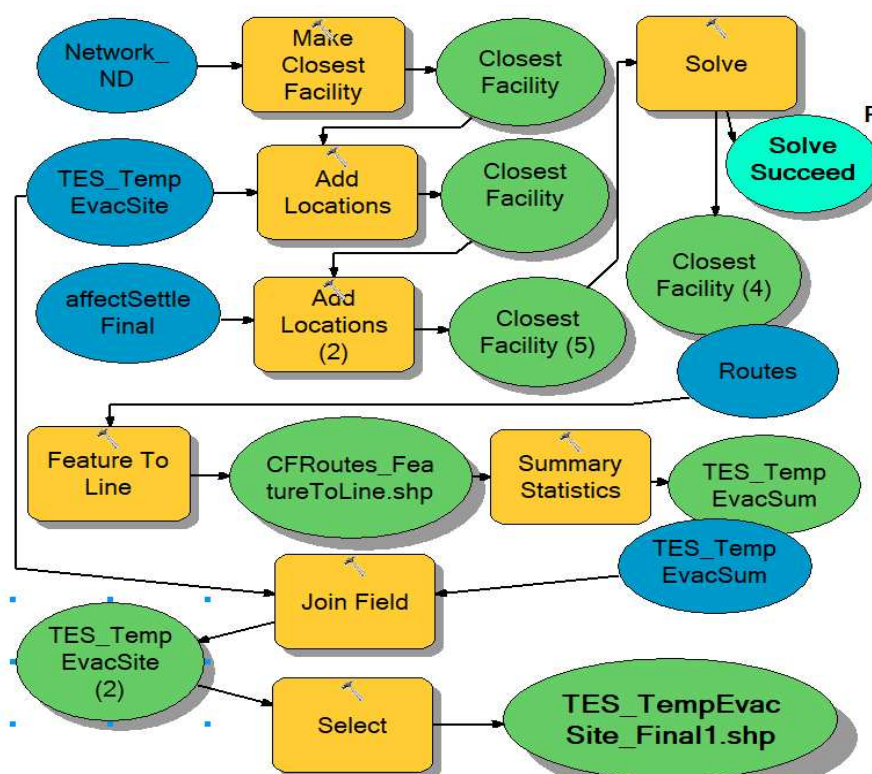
Network_ND

Make Closest Facility

Closest Facility

Solve

Solve Succeed

TES_Temp EvacSite

Add Locations

Closest Facility

Closest Facility (4)

affectSettle Final

Add Locations (2)

Closest Facility (5)

Routes

Feature To Line

CFRoutes_FeatureToLine.shp

Summary Statistics

TES_Temp EvacSum

TES_Temp EvacSum

Join Field

TES_Temp EvacSite (2)

Select

TES_TempEvacSite_Final1.shp